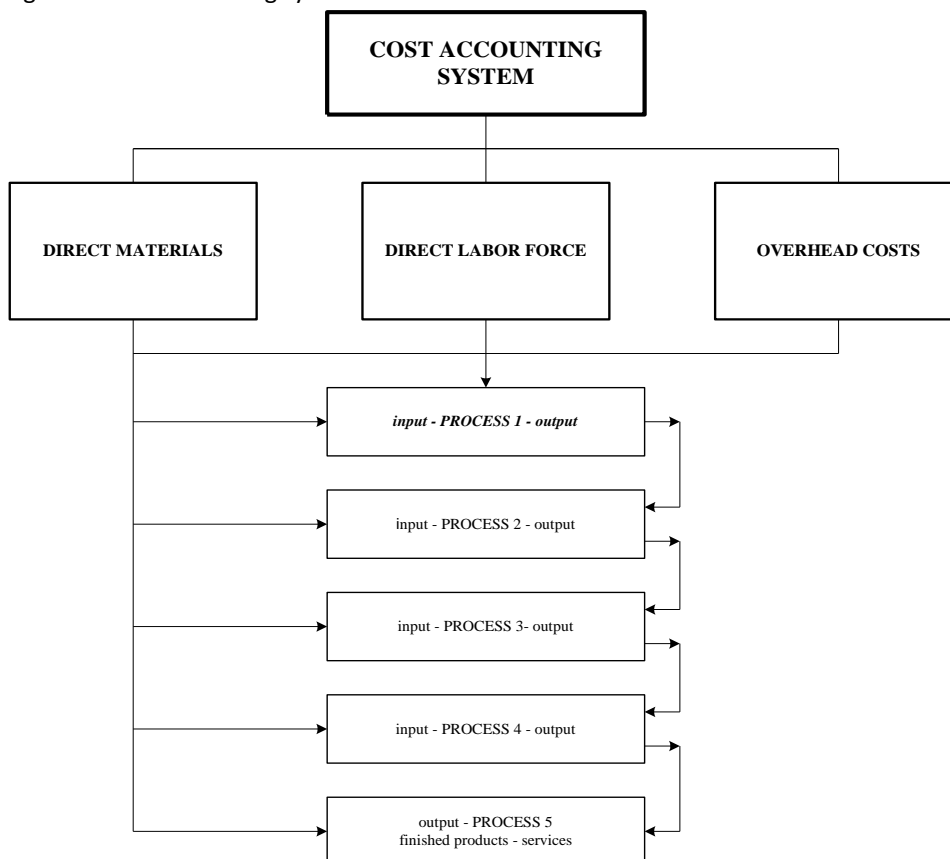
COST ACCOUNTING SYSTEM

DIRECT MATERIALS

DIRECT LABOR FORCE

OVERHEAD COSTS

input - PROCESS 1 - output

input - PROCESS 2 - output

input - PROCESS 3- output

input - PROCESS 4 - output

output - PROCESS 5
finished products - services